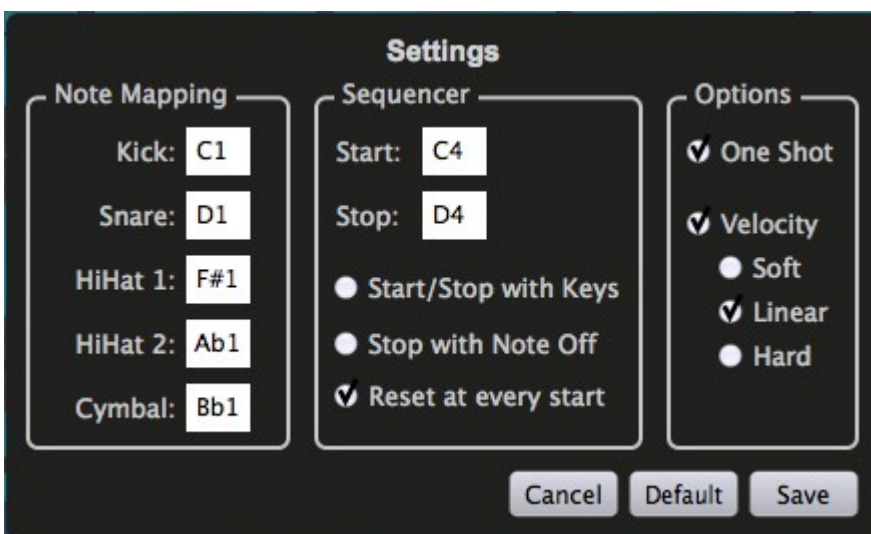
Settings

Note Mapping

Kick: C1

Snare: D1

HiHat 1: F#1

HiHat 2: Ab1

Cymbal: Bb1

Sequencer

Start: C4

Stop: D4

Start/Stop with Keys

Stop with Note Off

Reset at every start

Options

One Shot

Velocity

Soft

Linear

Hard

Cancel Default Save